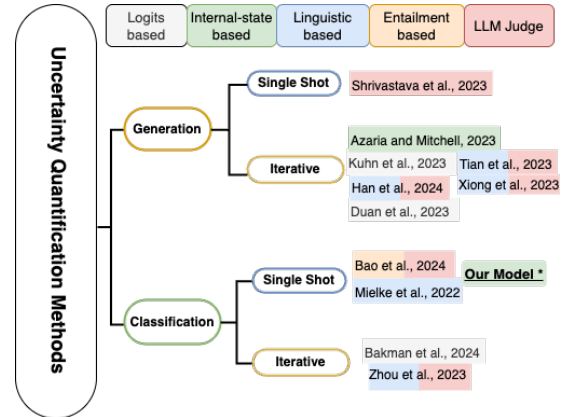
Logits based

Internal-state based

Linguistic based

Entailment based

LLM Judge

Uncertainty Quantification Methods

Generation

Single Shot

Shrivastava et al., 2023

Iterative

Azaria and Mitchell, 2023

Kuhn et al., 2023

Tian et al., 2023

Han et al., 2024

Xiong et al., 2023

Duan et al., 2023

Classification

Single Shot

Bao et al., 2024

Our Model *

Mielke et al., 2022

Iterative

Bakman et al., 2024

Zhou et al., 2023